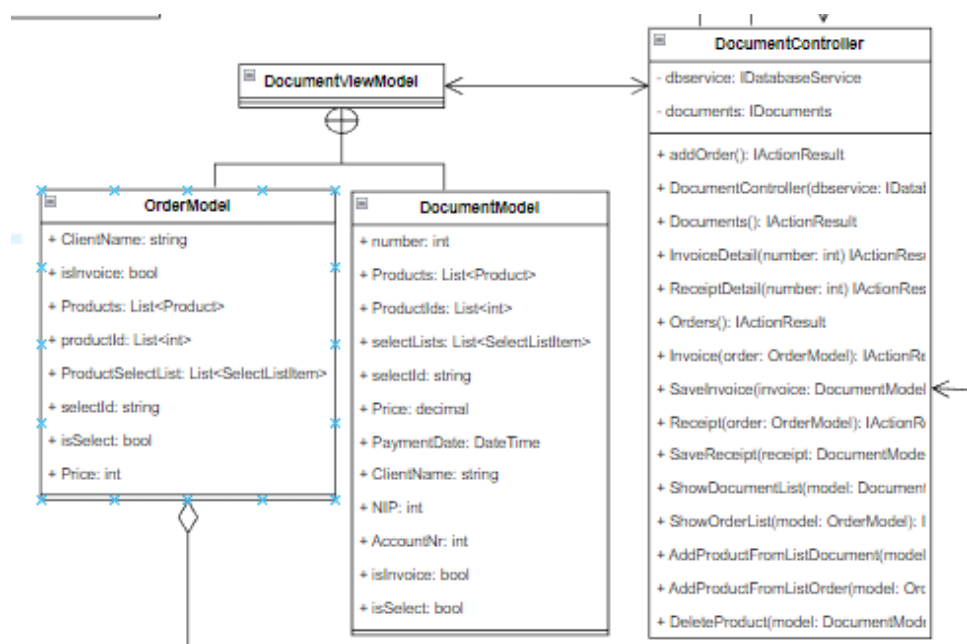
DocumentViewModel

OrderModel
+ ClientName: string
+ isInvoice: bool
+ Products: List<Product>
+ productId: List<int>
+ ProductSelectList: List<SelectListItem>
+ selectId: string
+ isSelect: bool
+ Price: int

DocumentModel
+ number: int
+ Products: List<Product>
+ ProductIds: List<int>
+ selectLists: List<SelectListItem>
+ selectId: string
+ Price: decimal
+ PaymentDate: DateTime
+ ClientName: string
+ NIP: int
+ AccountNr: int
+ isInvoice: bool
+ isSelect: bool

DocumentController
- dbservice: IDatabaseService
- documents: IDocuments
+ addOrder(): IActionResult
+ DocumentController(dbservice: IDatat
+ Documents(): IActionResult
+ InvoiceDetail(number: int) IActionResu
+ ReceiptDetail(number: int) IActionRes
+ Orders(): IActionResult
+ Invoice(order: OrderModel): IActionRe
+ SaveInvoice(invoice: DocumentModel
+ Receipt(order: OrderModel): IActionRe
+ SaveReceipt(receipt: DocumentMode
+ ShowDocumentList(model: Document
+ ShowOrderList(model: OrderModel): I
+ AddProductFromListDocument(model
+ AddProductFromListOrder(model: Orc
+ DeleteProduct(model: DocumentMode